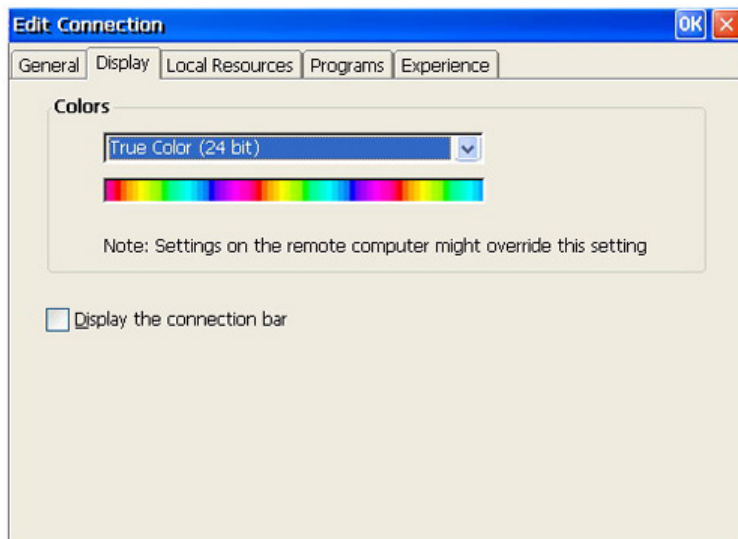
Edit Connection

OK

General | Display | Local Resources | Programs | Experience

Colors

True Color (24 bit)

Note: Settings on the remote computer might override this setting

Display the connection bar